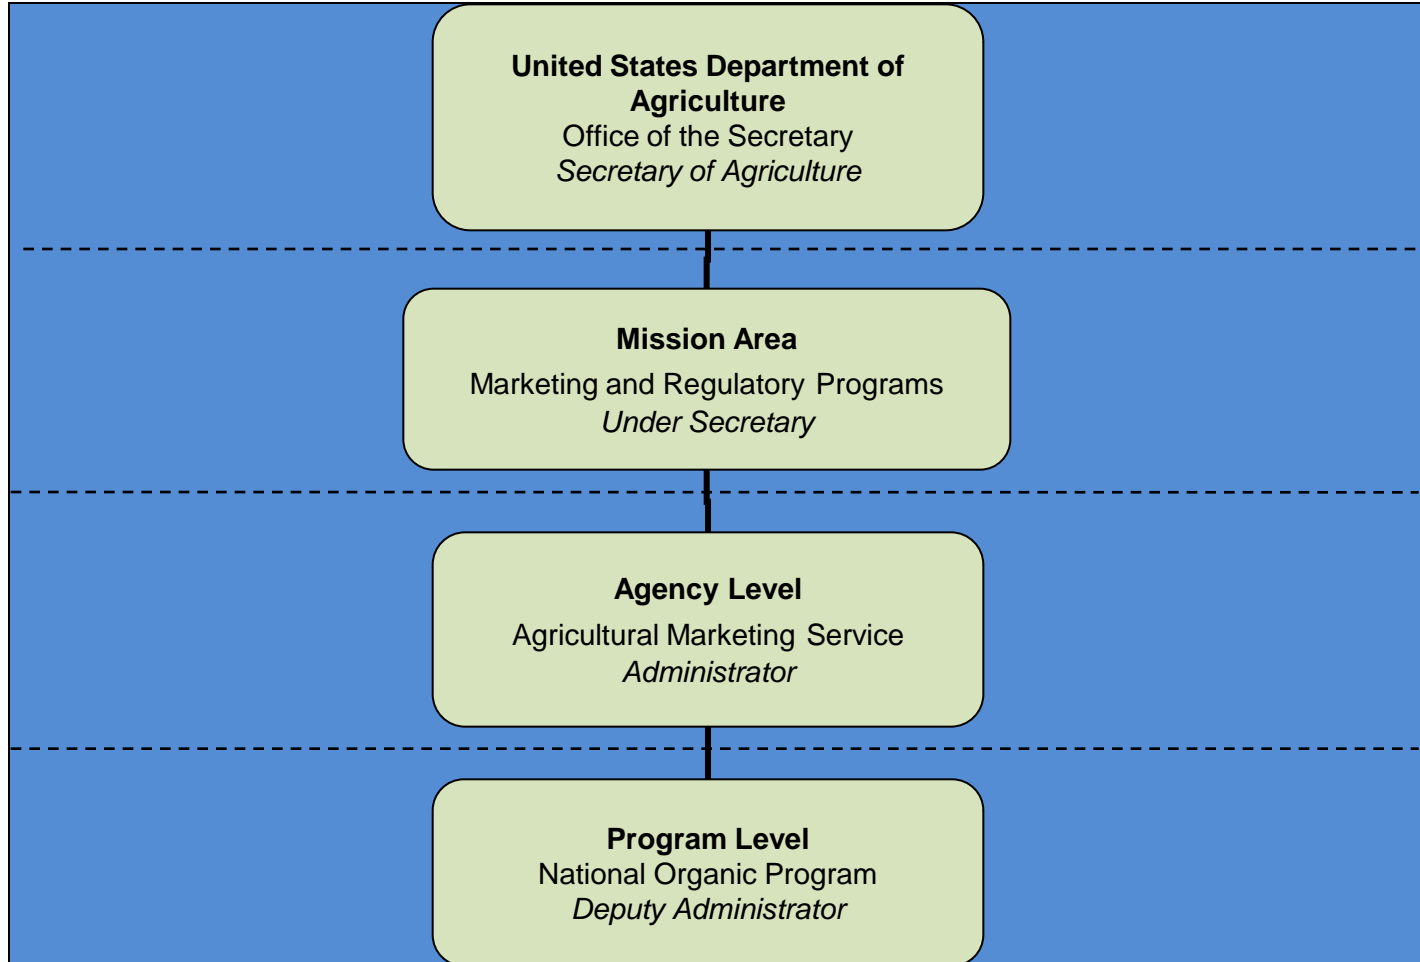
United States Department of Agriculture
Office of the Secretary
Secretary of Agriculture

Mission Area
Marketing and Regulatory Programs
Under Secretary

Agency Level
Agricultural Marketing Service
Administrator

Program Level
National Organic Program
Deputy Administrator